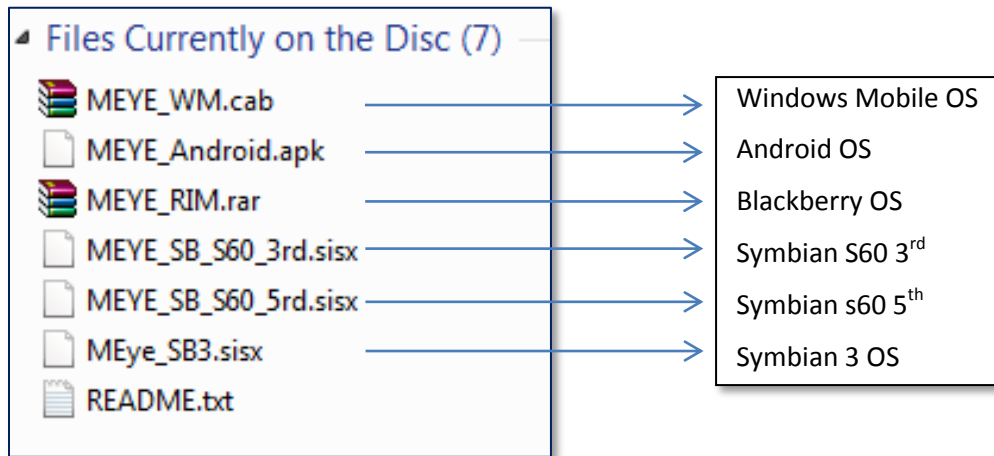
Files Currently on the Disc (7)

MEYE_WM.cab
MEYE_Android.apk
MEYE_RIM.rar
MEYE_SB_S60_3rd.sisx
MEYE_SB_S60_5rd.sisx
MEye_SB3.sisx
README.txt

Windows Mobile OS
Android OS
Blackberry OS
Symbian S60 3$^{rd}$
Symbian s60 5$^{th}$
Symbian 3 OS